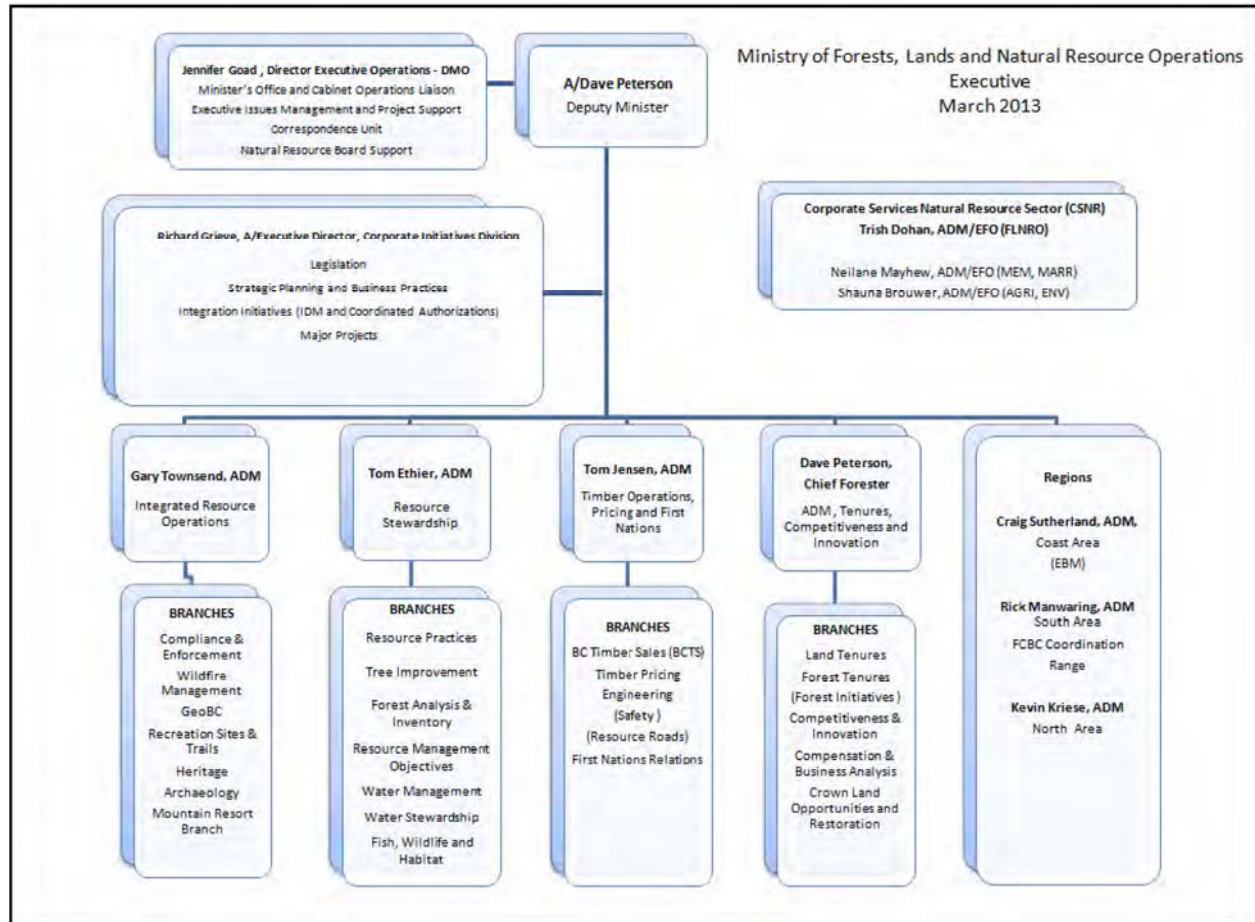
Ministry of Forests, Lands and Natural Resource Operations
Executive
March 2013

Jennifer Goad , Director Executive Operations - DMO
Minister's Office and Cabinet Operations Liaison
Executive Issues Management and Project Support
Correspondence Unit
Natural Resource Board Support

A/Dave Peterson
Deputy Minister

Corporate Services Natural Resource Sector (CSNR)
Trish Dohan, ADM/EFO (FLNRO)

Neilane Mayhew, ADM/EFO (MEM, MARR)
Shauna Brouwer, ADM/EFO (AGRI, ENV)

Richard Grieve, A/Executive Director, Corporate Initiatives Division
Legislation
Strategic Planning and Business Practices
Integration Initiatives (IDM and Coordinated Authorizations)
Major Projects

Gary Townsend, ADM
Integrated Resource Operations

BRANCHES
Compliance & Enforcement
Wildfire Management
GeoBC
Recreation Sites & Trails
Heritage
Archaeology
Mountain Resort Branch

Tom Ethier, ADM
Resource Stewardship

BRANCHES
Resource Practices
Tree Improvement
Forest Analysis & Inventory
Resource Management Objectives
Water Management
Water Stewardship
Fish, Wildlife and Habitat

Tom Jensen, ADM
Timber Operations, Pricing and First Nations

BRANCHES
BC Timber Sales (BCTS)
Timber Pricing
Engineering
(Safety )
(Resource Roads)
First Nations Relations

Dave Peterson, Chief Forester
ADM , Tenures, Competitiveness and Innovation

BRANCHES
Land Tenures
Forest Tenures
(Forest Initiatives )
Competitiveness & Innovation
Compensation & Business Analysis
Crown Land Opportunities and Restoration

Regions
Craig Sutherland, ADM,
Coast Area
(EBM)

Rick Manwaring, ADM
South Area
FCBC Coordination
Range

Kevin Kriese, ADM
North Area